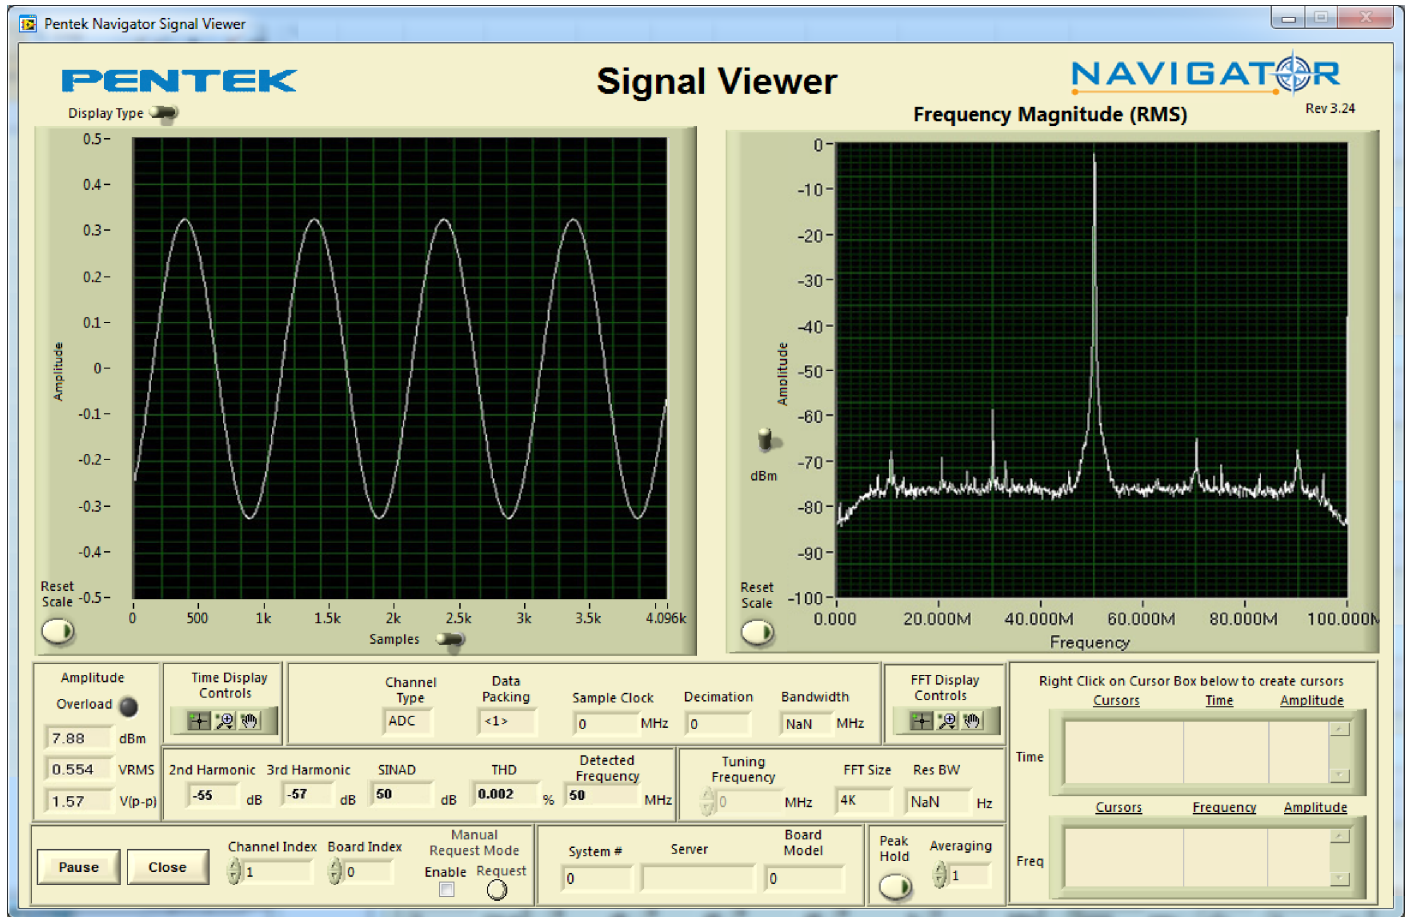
Pentek Navigator Signal Viewer

PENTEK

Signal Viewer

NAVIGATOR

Rev 3.24

Display Type

Frequency Magnitude (RMS)

0.5
0.4
0.3
0.2
0.1
0
-0.1
-0.2
-0.3
-0.4
-0.5

Amplitude

Reset Scale

0 500 1k 1.5k 2k 2.5k 3k 3.5k 4.096k

Samples

0
-10
-20
-30
-40
-50
-60
-70
-80
-90
-100

Amplitude

dBm

Reset Scale

0.000 20.000M 40.000M 60.000M 80.000M 100.000M

Frequency

Amplitude

Overload

7.88 dBm

0.554 VRMS

1.57 V(p-p)

Time Display Controls

Channel Type
ADC

Data Packing
<1>

Sample Clock
0 MHz

Decimation
0

Bandwidth
NaN MHz

FFT Display Controls

Right Click on Cursor Box below to create cursors

Cursors Time Amplitude

Time

2nd Harmonic
-55 dB

3rd Harmonic
-57 dB

SINAD
50 dB

THD
0.002 %

Detected Frequency
50 MHz

Tuning Frequency
0 MHz

FFT Size
4K

Res BW
NaN Hz

Cursors Frequency Amplitude

Freq

Pause

Close

Channel Index
1

Board Index
0

Manual Request Mode
Enable Request

System #
0

Server

Board Model
0

Peak Hold

Averaging
1